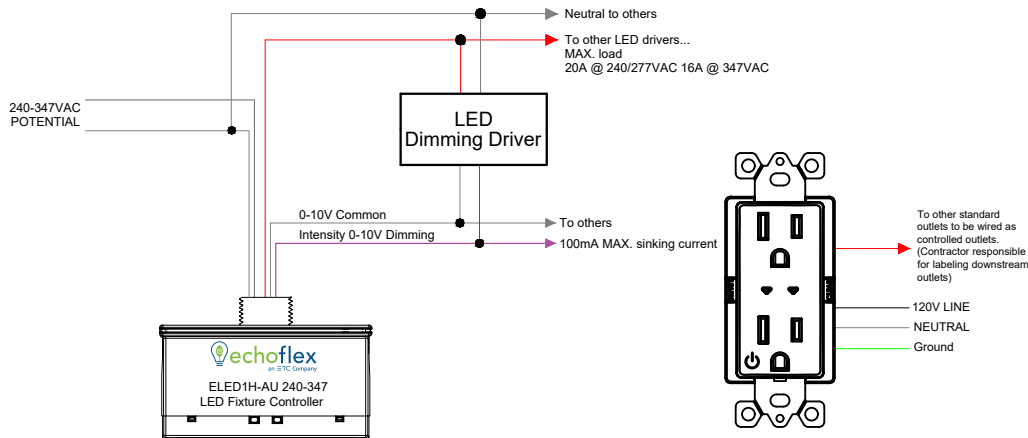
Neutral to others

To other LED drivers...
MAX. load
20A @ 240/277VAC 16A @ 347VAC

240-347VAC
POTENTIAL

LED
Dimming Driver

0-10V Common
Intensity 0-10V Dimming

To others
100mA MAX. sinking current

echoflex
an ETC Company

ELED1H-AU 240-347
LED Fixture Controller

To other standard outlets to be wired as controlled outlets. (Contractor responsible for labeling downstream outlets)

120V LINE
NEUTRAL
Ground